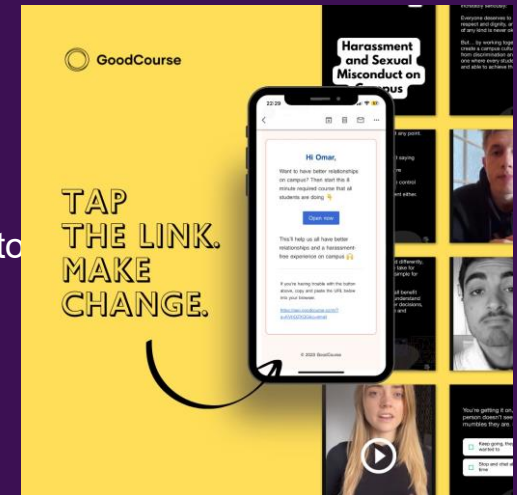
to

GoodCourse

TAP THE LINK. MAKE CHANGE.

22:29

Hi Omar,

Want to have better relationships on campus? Then start this 8 minute required course that all students are doing 👇

Open now

This'll help us all have better relationships and a harassment-free experience on campus 🙌

If you're having trouble with the button above, copy and paste the URL below into your browser.

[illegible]

© 2023 GoodCourse

Harassment and Sexual Misconduct on Campus

incredibly seriously.

Everyone deserves to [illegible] respect and dignity, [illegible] of any kind is never ok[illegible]

But... by working toge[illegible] create a campus cultur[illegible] from discrimination an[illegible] one where every stude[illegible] and able to achieve th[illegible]

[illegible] any point.

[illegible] saying
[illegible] control
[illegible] ent either.

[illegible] ed differently,
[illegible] take for
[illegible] ample for

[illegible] benefit
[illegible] nderstand
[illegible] ur decisions,
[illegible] ents and

You're getting it on, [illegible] person doesn't see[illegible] mumbles they are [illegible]

Keep going, this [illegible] wanted to

Stop and chat ab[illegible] time